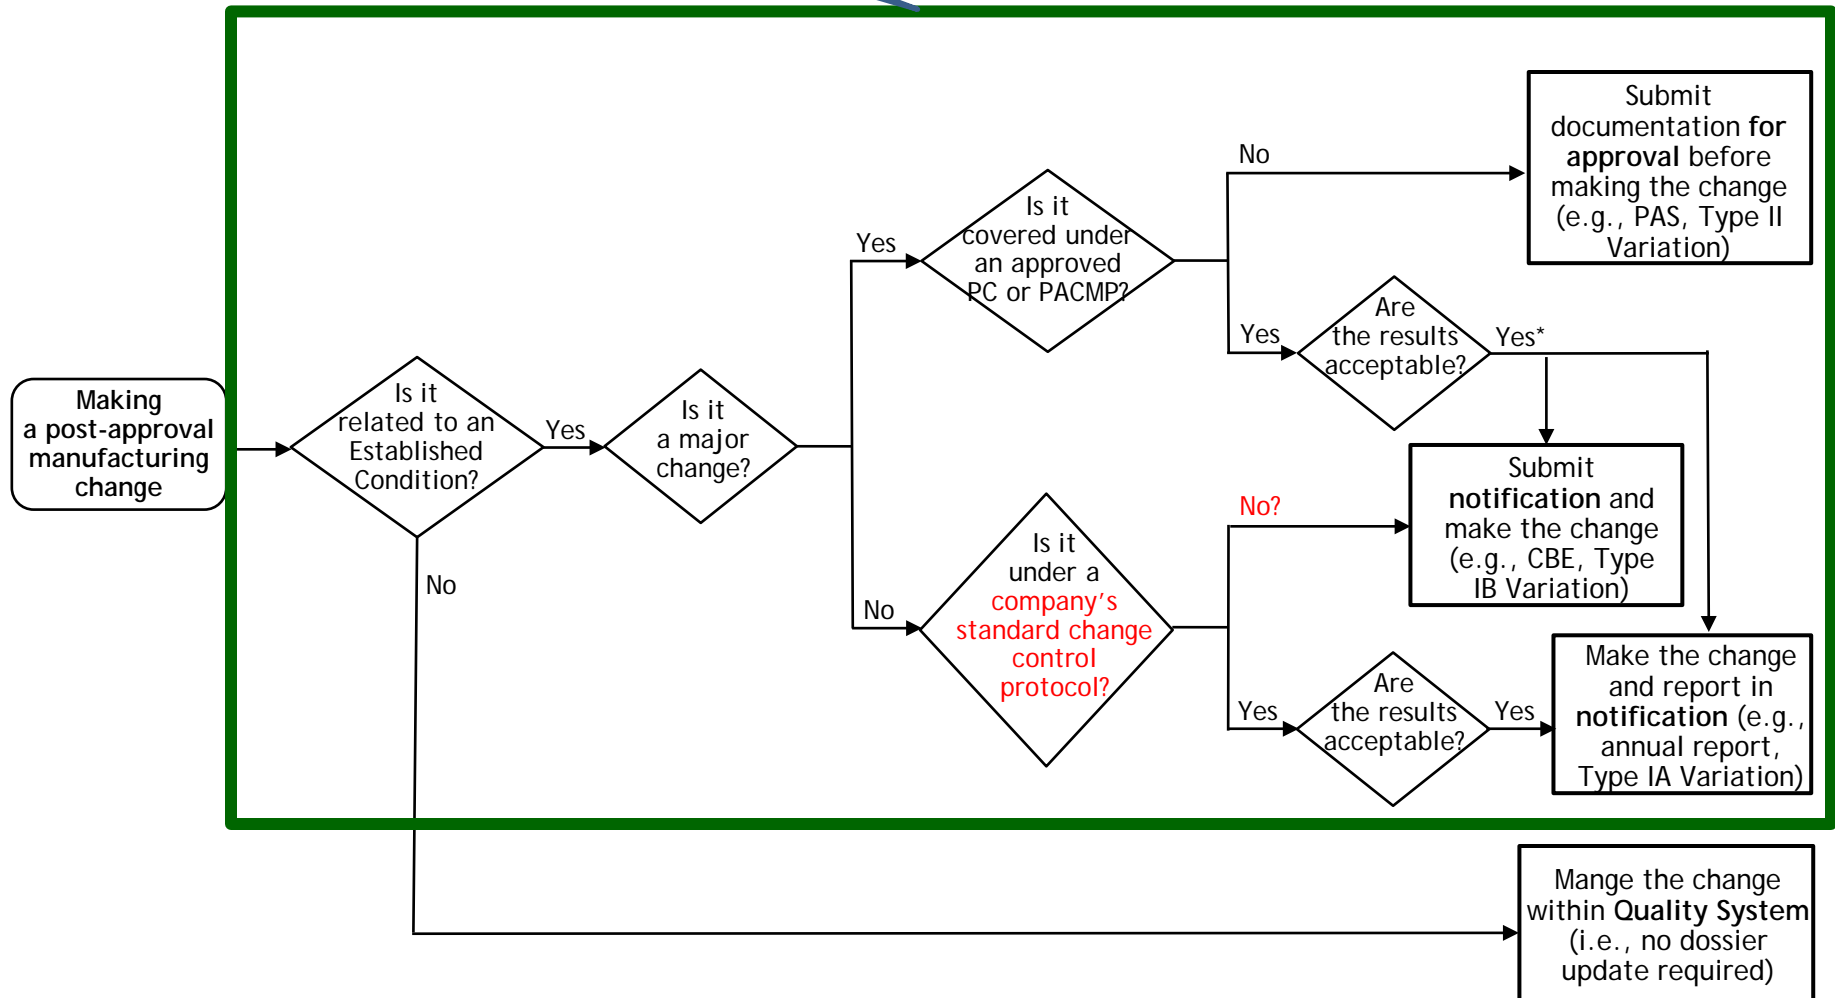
Making a post-approval manufacturing change

Is it related to an Established Condition?

Yes

No

Is it a major change?

Yes

Is it covered under an approved PC or PACMP?

No

Submit documentation for approval before making the change (e.g., PAS, Type II Variation)

Yes

Are the results acceptable?

Yes*

Submit notification and make the change (e.g., CBE, Type IB Variation)

No

Is it under a company's standard change control protocol?

No?

Yes

Are the results acceptable?

Yes

Make the change and report in notification (e.g., annual report, Type IA Variation)

Mange the change within Quality System (i.e., no dossier update required)